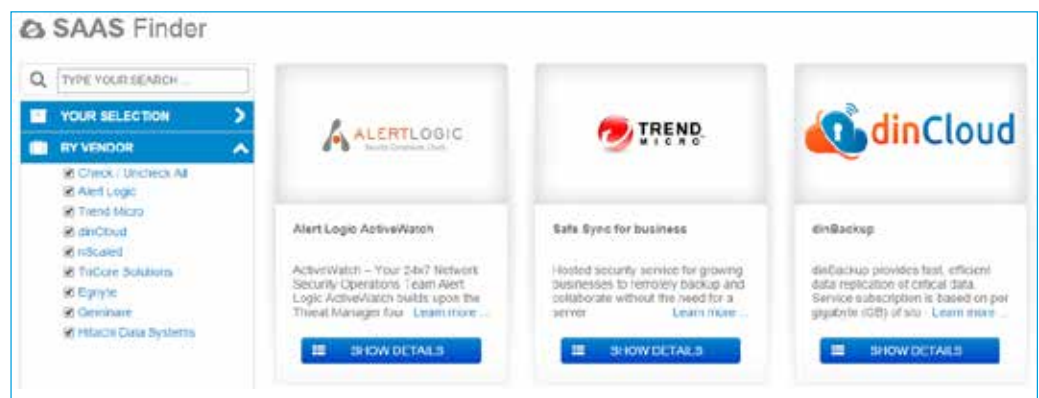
SAAS Finder

TYPE YOUR SEARCH ...

YOUR SELECTION

BY VENDOR

Check / Uncheck All
Alert Logic
Trend Micro
dinCloud
nScaled
TriCore Solutions
Egnyte
Gemініаre
Hitachi Data Systems

ALERTLOGIC
Security Operations Team

Alert Logic ActiveWatch

ActiveWatch – Your 24x7 Network Security Operations Team Alert Logic ActiveWatch builds upon the Threat Manager fou Learn more ...

SHOW DETAILS

TREND MICRO

Safe Sync for business

Hosted security service for growing businesses to remotely backup and collaborate without the need for a server Learn more ...

SHOW DETAILS

dinCloud

dinBackup

dinBackup provides fast, efficient data replication of critical data. Service subscription is based on per gigabyte (GB) of sto Learn more ...

SHOW DETAILS